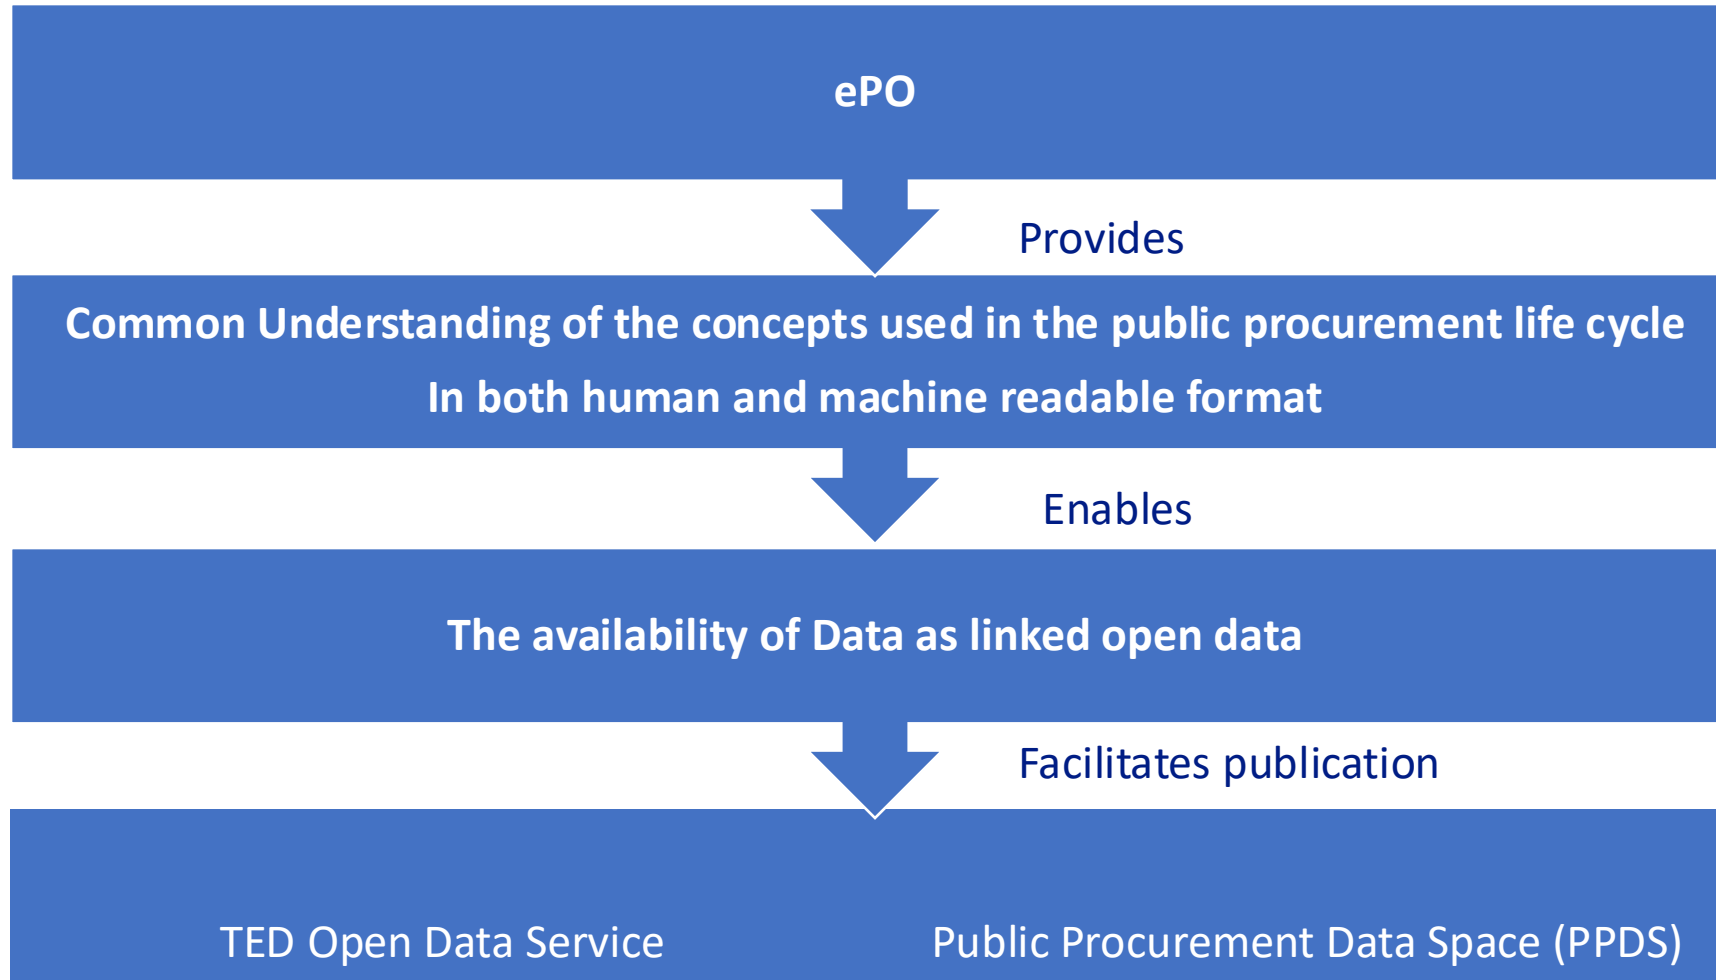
ePO

Provides

Common Understanding of the concepts used in the public procurement life cycle
In both human and machine readable format

Enables

The availability of Data as linked open data

Facilitates publication

TED Open Data Service

Public Procurement Data Space (PPDS)